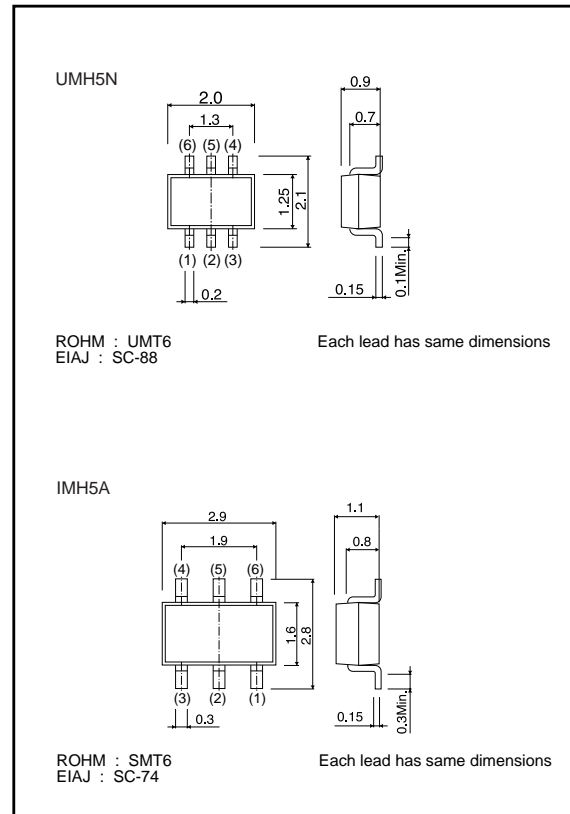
UMH5N

2.0
1.3
(6) (5) (4)
1.25
2.1
(1) (2) (3)
0.2

0.9
0.7
0.15
0.1Min.

ROHM : UMT6
EIAJ : SC-88

Each lead has same dimensions

IMH5A

2.9
1.9
(4) (5) (6)
1.6
2.8
(3) (2) (1)
0.3

1.1
0.8
0.15
0.3Min.

ROHM : SMT6
EIAJ : SC-74

Each lead has same dimensions